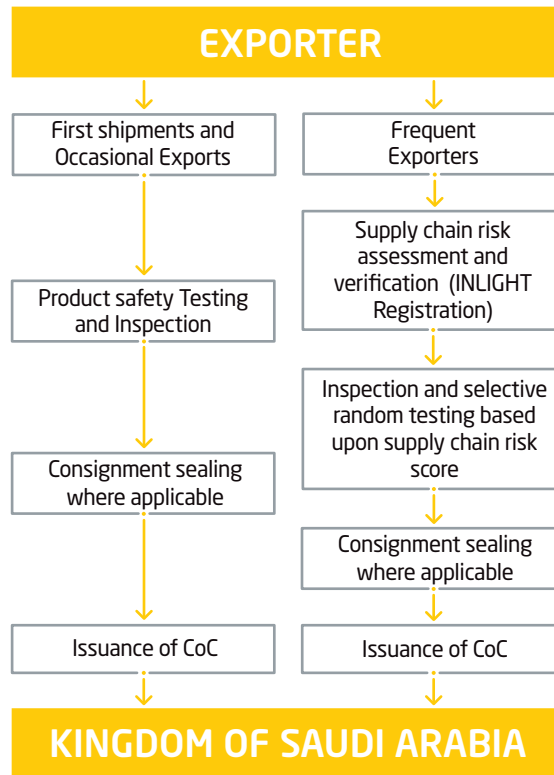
EXPORTER

First shipments and Occasional Exports

Product safety Testing and Inspection

Consignment sealing where applicable

Issuance of CoC

Frequent Exporters

Supply chain risk assessment and verification (INLIGHT Registration)

Inspection and selective random testing based upon supply chain risk score

Consignment sealing where applicable

Issuance of CoC

KINGDOM OF SAUDI ARABIA